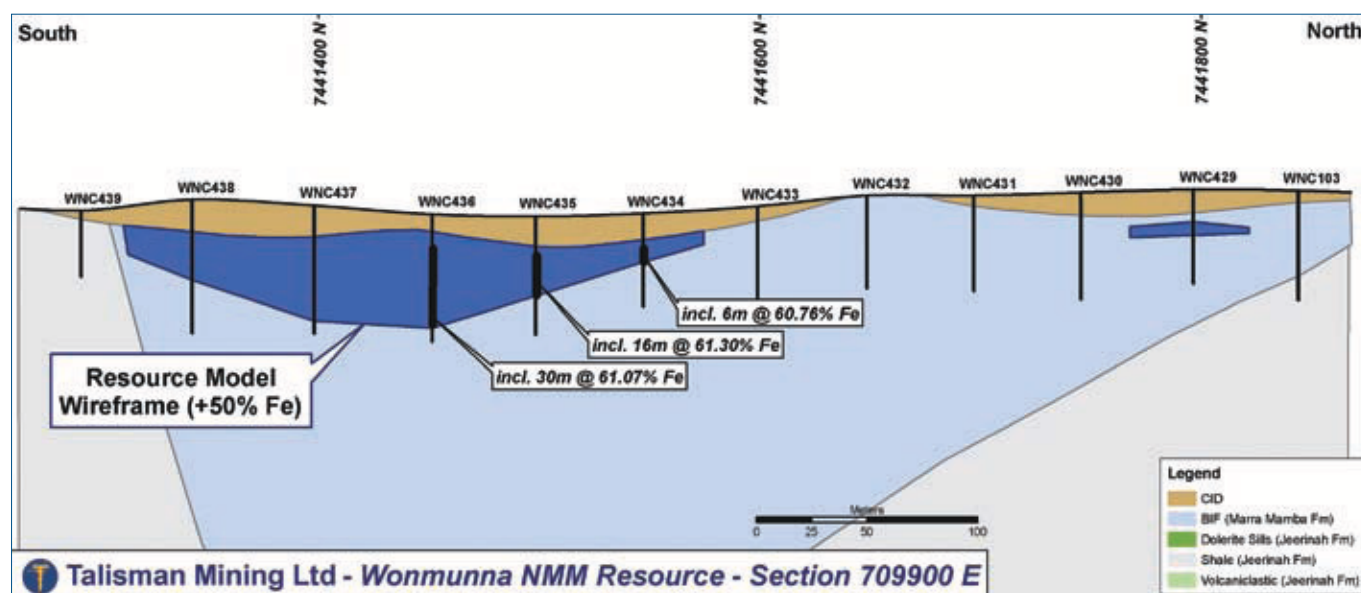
South

7441400 N

7441600 N

7441800 N

North

WNC439 WNC438 WNC437 WNC436 WNC435 WNC434 WNC433 WNC432 WNC431 WNC430 WNC429 WNC103

incl. 6m @ 60.76% Fe

incl. 16m @ 61.30% Fe

incl. 30m @ 61.07% Fe

Resource Model Wireframe (+50% Fe)

Meters
0 25 50 100

Legend
CID
BIF (Marra Mamba Fm)
Dolerite Sills (Jeerinah Fm)
Shale (Jeerinah Fm)
Volcaniclastic (Jeerinah Fm)

Talisman Mining Ltd - Wonmunna NMM Resource - Section 709900 E